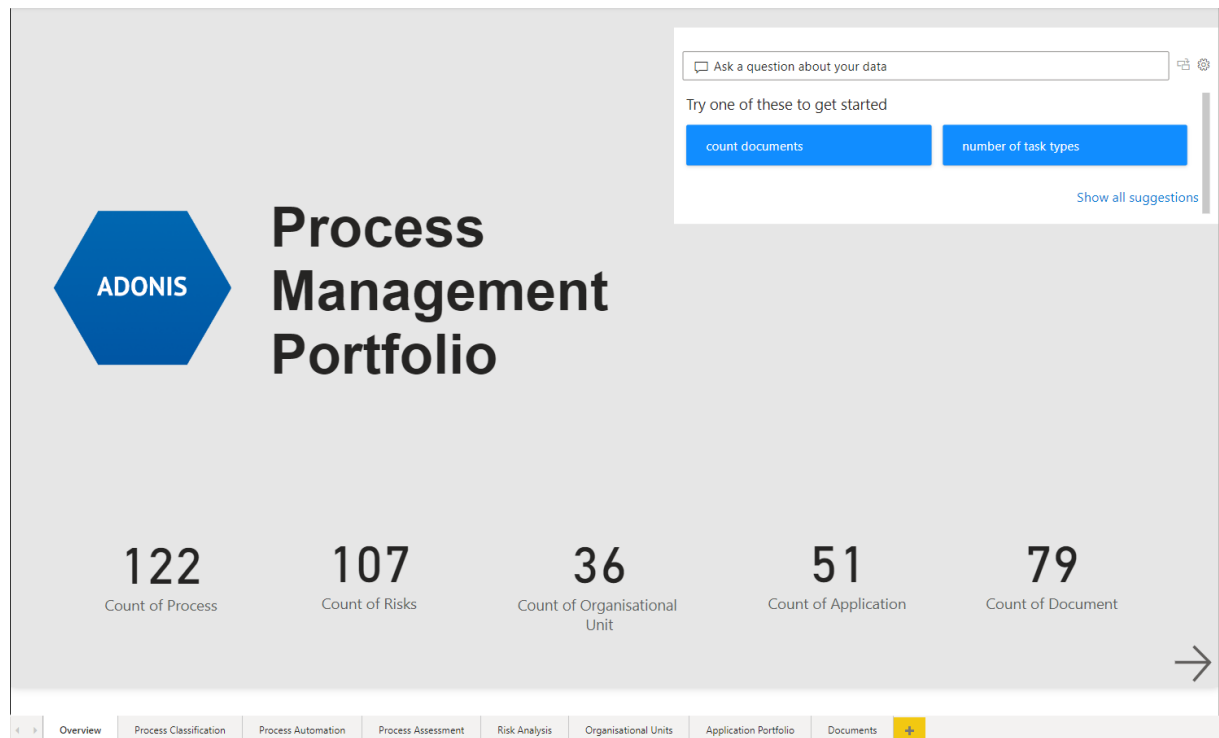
Ask a question about your data

Try one of these to get started

count documents

number of task types

Show all suggestions

ADONIS

Process Management Portfolio

122
Count of Process

107
Count of Risks

36
Count of Organisational Unit

51
Count of Application

79
Count of Document

Overview | Process Classification | Process Automation | Process Assessment | Risk Analysis | Organisational Units | Application Portfolio | Documents | +